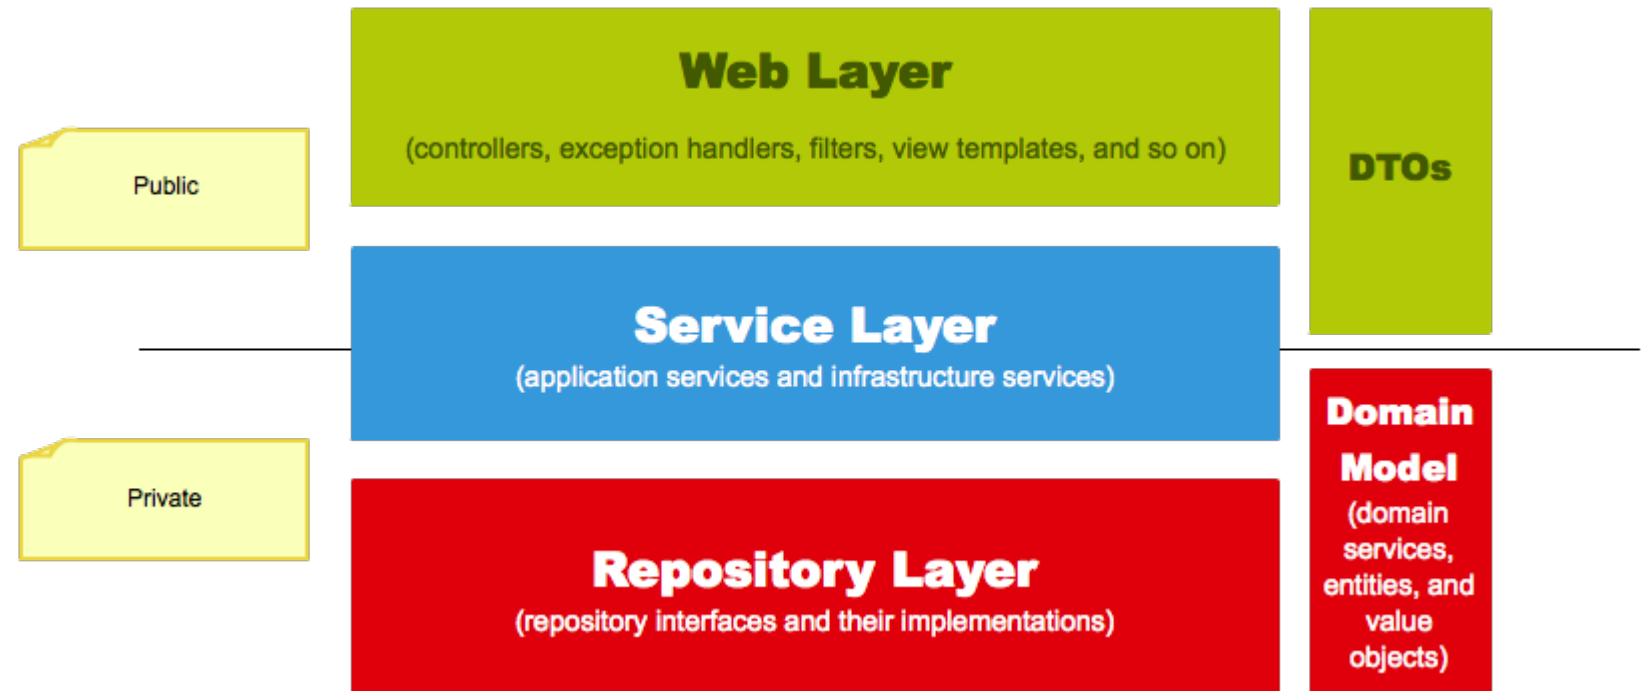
Public

Private

Web Layer

(controllers, exception handlers, filters, view templates, and so on)

Service Layer

(application services and infrastructure services)

Repository Layer

(repository interfaces and their implementations)

DTOs

Domain Model

(domain services, entities, and value objects)